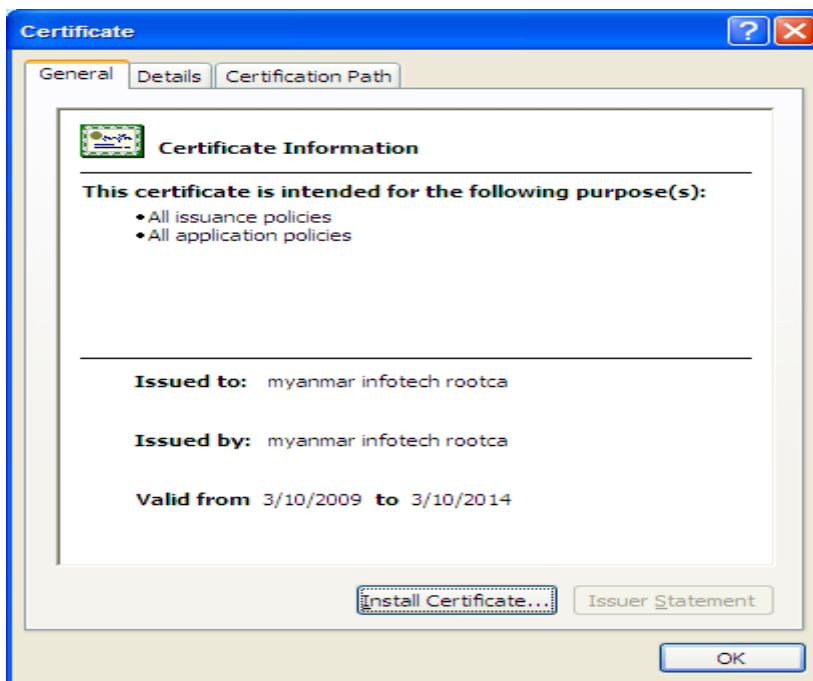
Certificate

General | Details | Certification Path

Certificate Information

This certificate is intended for the following purpose(s):
• All issuance policies
• All application policies

Issued to: myanmar infotech rootca

Issued by: myanmar infotech rootca

Valid from 3/10/2009 to 3/10/2014

Install Certificate... | Issuer Statement

OK